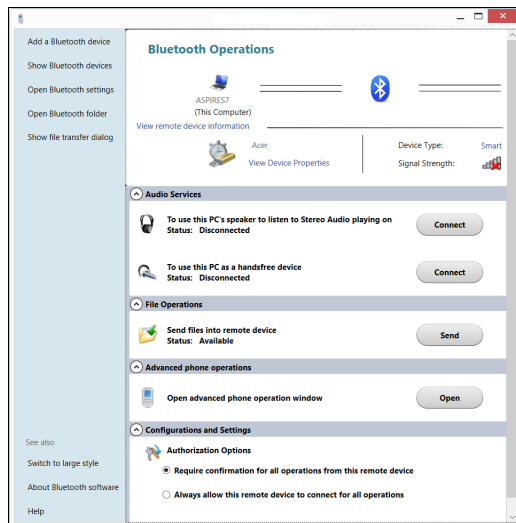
Add a Bluetooth device

Show Bluetooth devices

Open Bluetooth settings

Open Bluetooth folder

Show file transfer dialog

See also

Switch to large style

About Bluetooth software

Help

Bluetooth Operations

ASPIRES7
(This Computer)

View remote device information

Acer

View Device Properties

Device Type: Smart

Signal Strength:

Audio Services

To use this PC's speaker to listen to Stereo Audio playing on
Status: Disconnected

Connect

To use this PC as a handsfree device
Status: Disconnected

Connect

File Operations

Send files into remote device
Status: Available

Send

Advanced phone operations

Open advanced phone operation window

Open

Configurations and Settings

Authorization Options

Require confirmation for all operations from this remote device

Always allow this remote device to connect for all operations